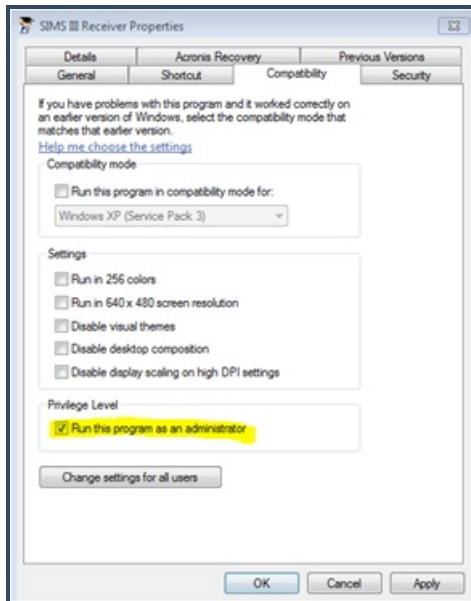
SIMS III Receiver Properties

Details | Acronis Recovery | Previous Versions
General | Shortcut | Compatibility | Security

If you have problems with this program and it worked correctly on an earlier version of Windows, select the compatibility mode that matches that earlier version.

Help me choose the settings

Compatibility mode

Run this program in compatibility mode for:

Windows XP (Service Pack 3)

Settings

Run in 256 colors

Run in 640 x 480 screen resolution

Disable visual themes

Disable desktop composition

Disable display scaling on high DPI settings

Privilege Level

Run this program as an administrator

Change settings for all users

OK | Cancel | Apply